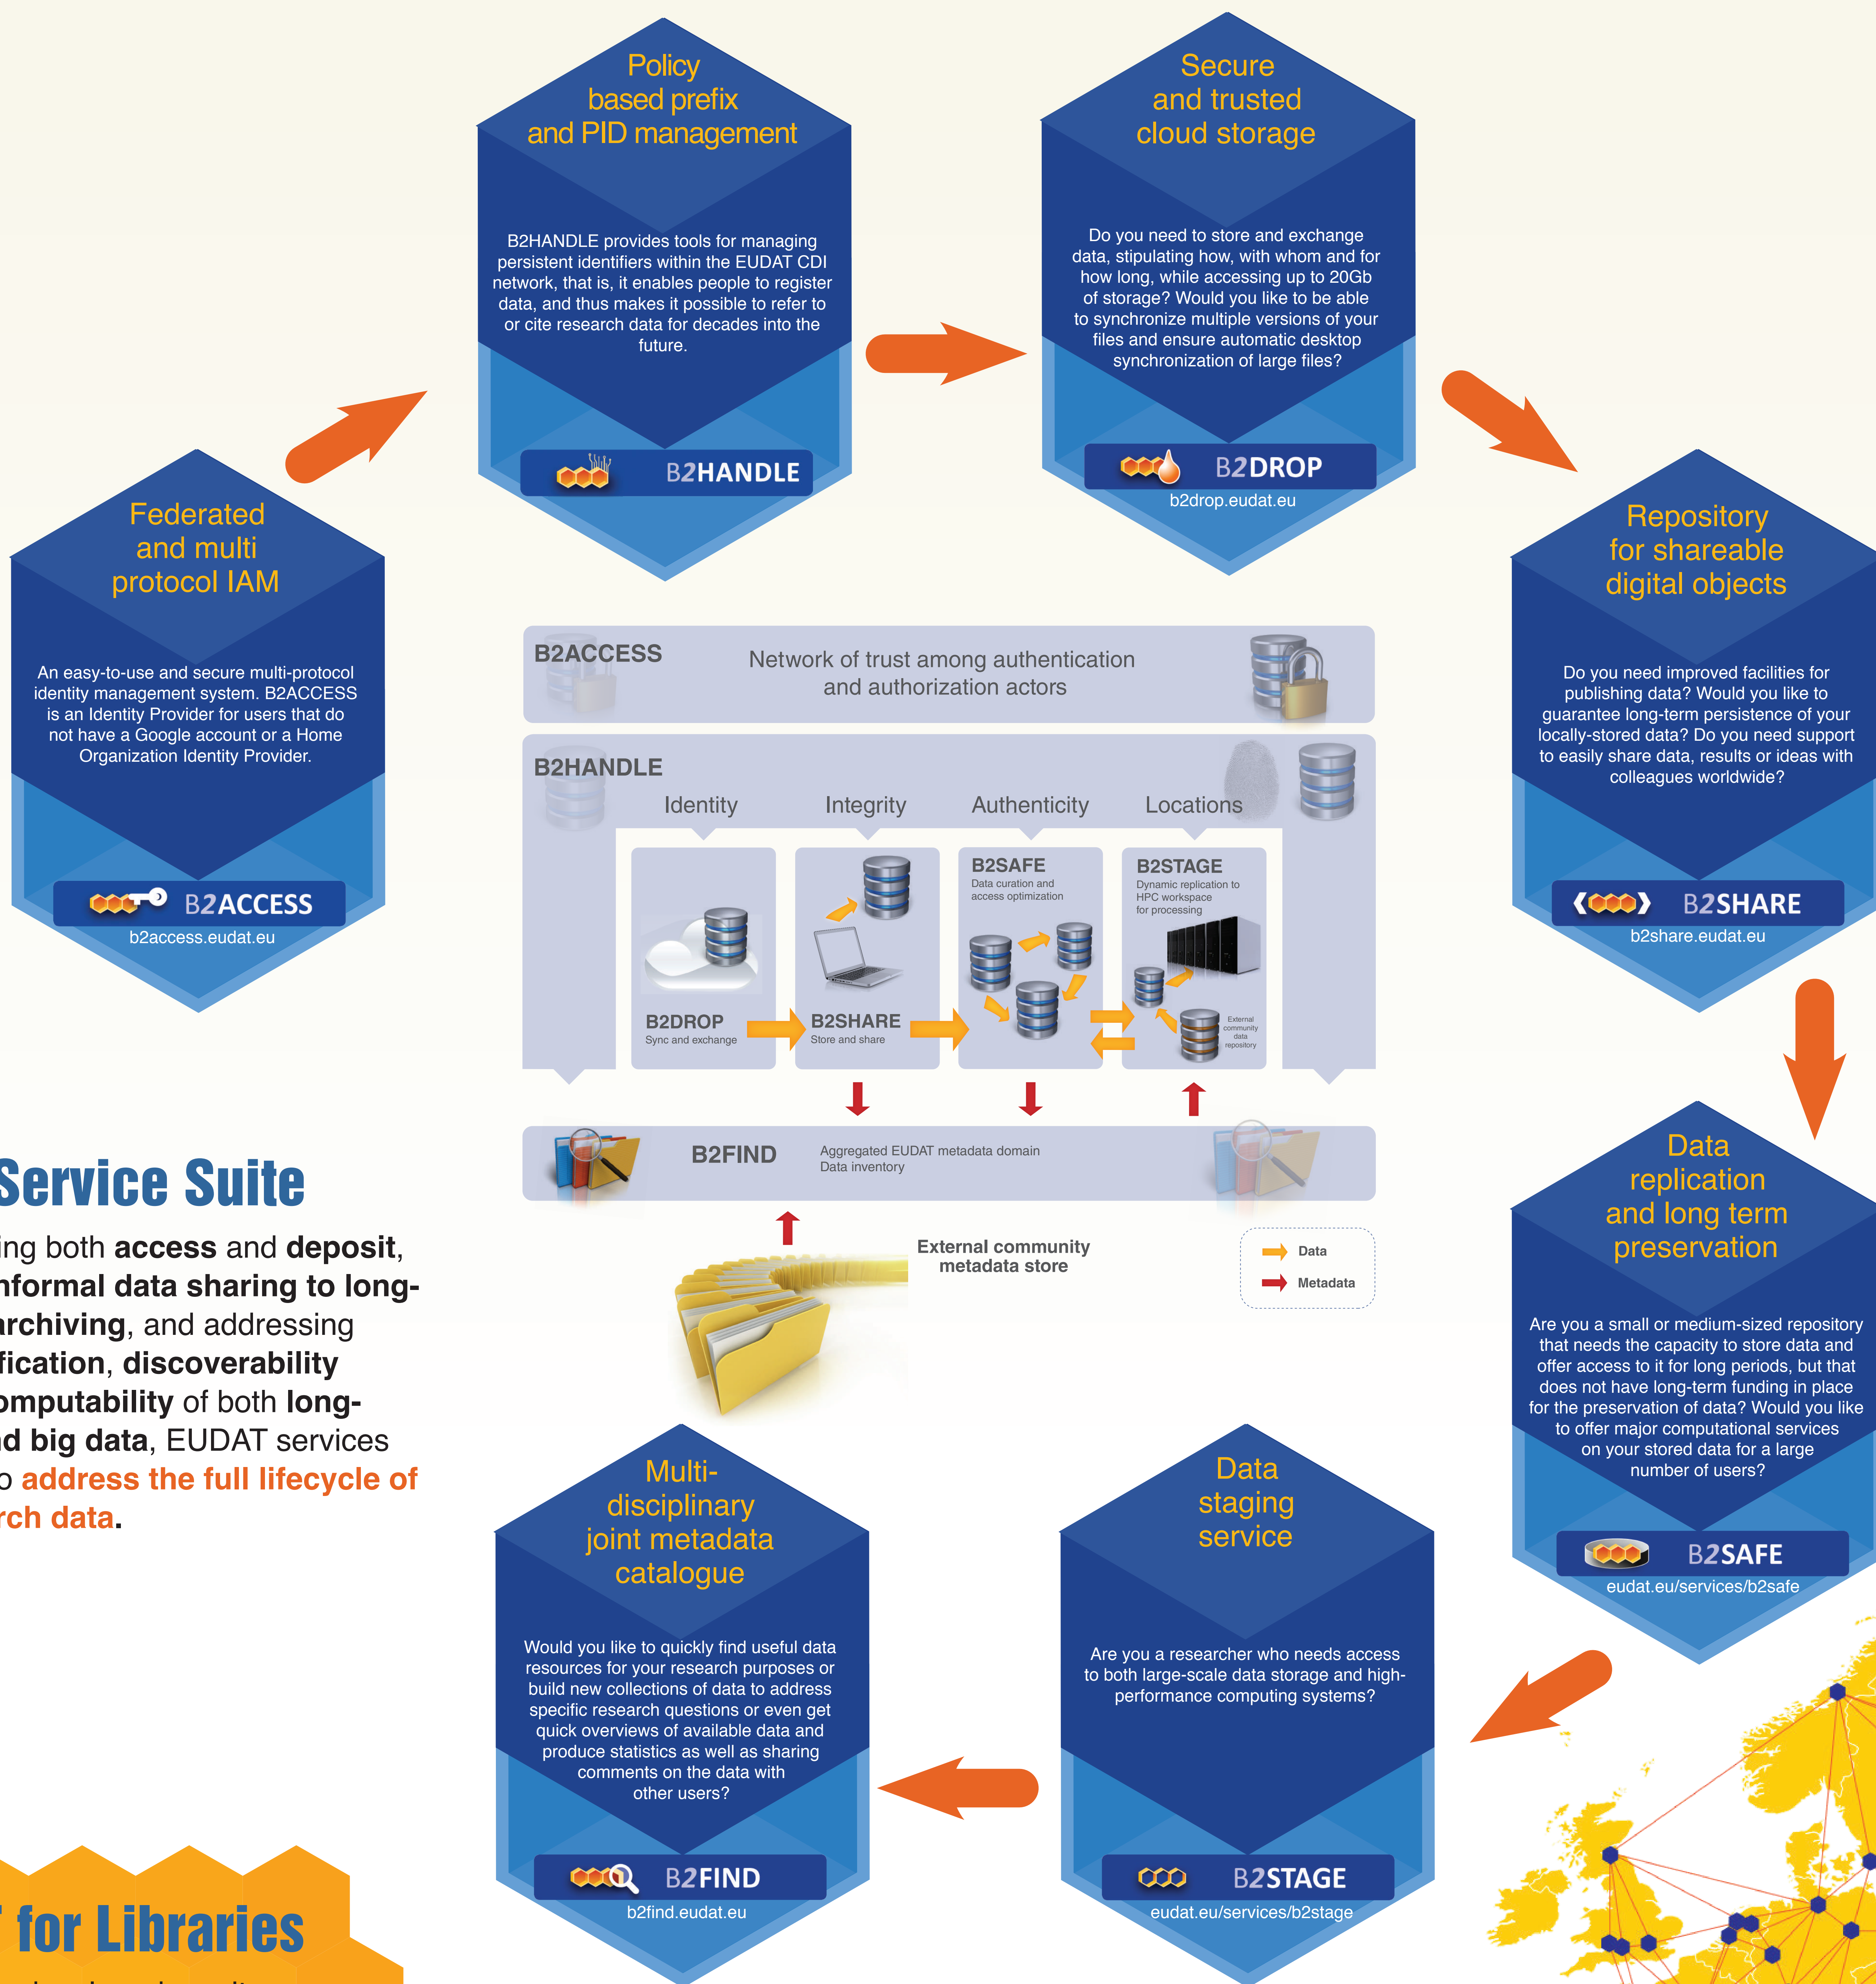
Policy based prefix and PID management

B2HANDLE provides tools for managing persistent identifiers within the EUDAT CDI network, that is, it enables people to register data, and thus makes it possible to refer to or cite research data for decades into the future.

B2HANDLE

Secure and trusted cloud storage

Do you need to store and exchange data, stipulating how, with whom and for how long, while accessing up to 20Gb of storage? Would you like to be able to synchronize multiple versions of your files and ensure automatic desktop synchronization of large files?

B2DROP
b2drop.eudat.eu

Federated and multi protocol IAM

An easy-to-use and secure multi-protocol identity management system. B2ACCESS is an Identity Provider for users that do not have a Google account or a Home Organization Identity Provider.

B2ACCESS
b2access.eudat.eu

Repository for shareable digital objects

Do you need improved facilities for publishing data? Would you like to guarantee long-term persistence of your locally-stored data? Do you need support to easily share data, results or ideas with colleagues worldwide?

B2SHARE
b2share.eudat.eu

B2ACCESS
Network of trust among authentication and authorization actors

B2HANDLE
Identity Integrity Authenticity Locations

B2DROP
Sync and exchange

B2SHARE
Store and share

B2SAFE
Data curation and access optimization

B2STAGE
Dynamic replication to HPC workspace for processing

External community data repository

B2FIND
Aggregated EUDAT metadata domain
Data inventory

External community metadata store

Data
Metadata

Service Suite

ing both **access** and **deposit**, nformal data sharing to long-archiving, and addressing fication, discoverability omputability of both long-d big data, EUDAT services o address the full lifecycle of rch data.

Data replication and long term preservation

Are you a small or medium-sized repository that needs the capacity to store data and offer access to it for long periods, but that does not have long-term funding in place for the preservation of data? Would you like to offer major computational services on your stored data for a large number of users?

B2SAFE
eudat.eu/services/b2safe

Multi-disciplinary joint metadata catalogue

Would you like to quickly find useful data resources for your research purposes or build new collections of data to address specific research questions or even get quick overviews of available data and produce statistics as well as sharing comments on the data with other users?

B2FIND
b2find.eudat.eu

Data staging service

Are you a researcher who needs access to both large-scale data storage and high-performance computing systems?

B2STAGE
eudat.eu/services/b2stage

for Libraries